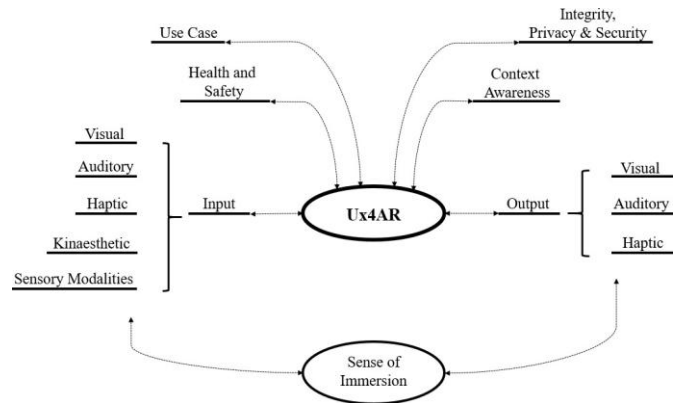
Use Case

Integrity, Privacy & Security

Health and Safety

Context Awareness

Visual

Auditory

Haptic

Kinaesthetic

Sensory Modalities

Input

Ux4AR

Output

Visual

Auditory

Haptic

Sense of Immersion